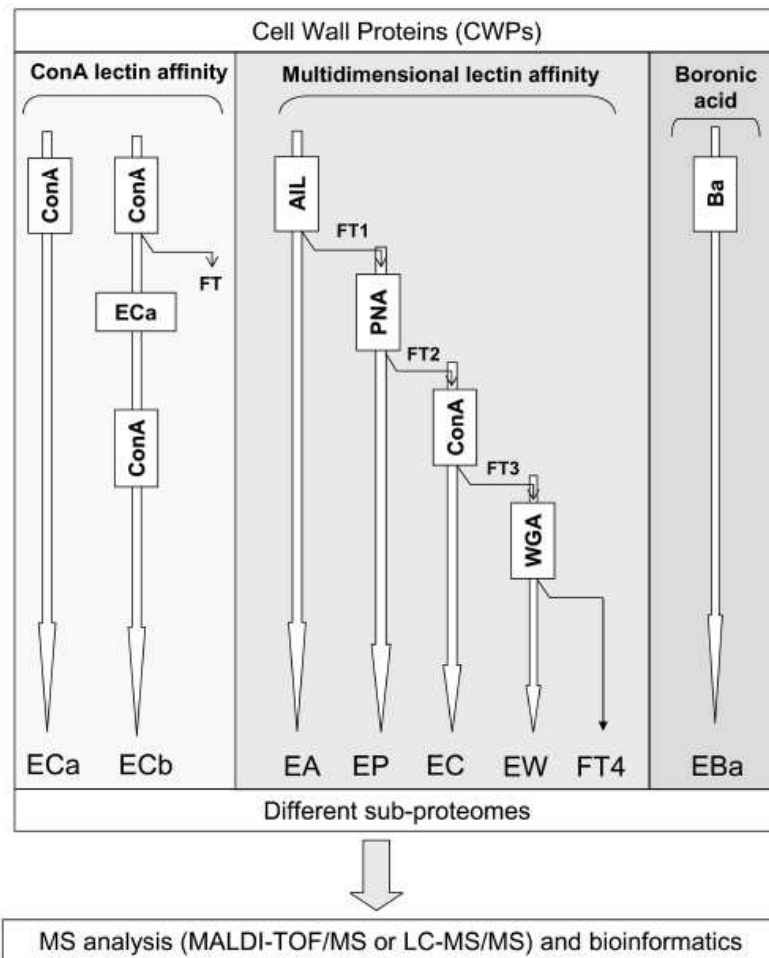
Cell Wall Proteins (CWPs)

ConA lectin affinity

ConA

ConA

FT

ECa

ConA

ECa ECb

Multidimensional lectin affinity

AIL

FT1

PNA

FT2

ConA

FT3

WGA

EA EP EC EW FT4

Boronic acid

Ba

EBa

Different sub-proteomes

MS analysis (MALDI-TOF/MS or LC-MS/MS) and bioinformatics